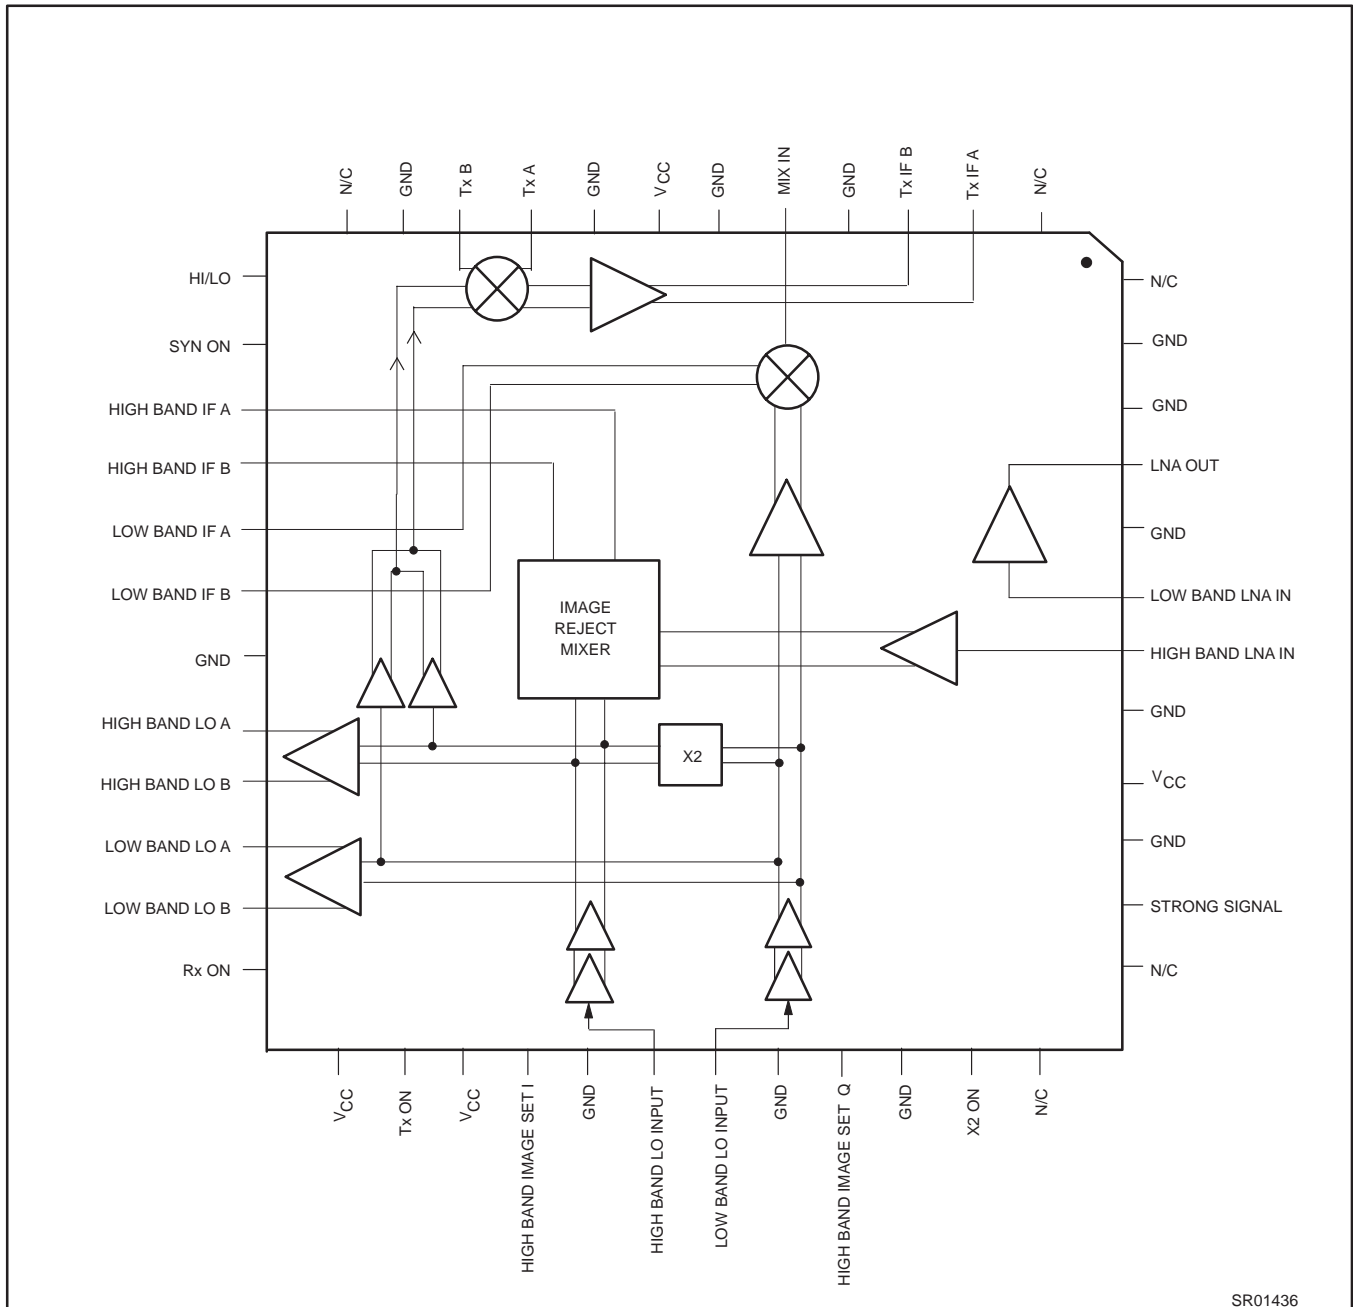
N/C
GND
Tx B
Tx A
GND
$V_{CC}$
GND
MIX IN
GND
Tx IF B
Tx IF A
N/C

HI/LO
SYN ON
HIGH BAND IF A
HIGH BAND IF B
LOW BAND IF A
LOW BAND IF B
GND
HIGH BAND LO A
HIGH BAND LO B
LOW BAND LO A
LOW BAND LO B
Rx ON

N/C
GND
GND
LNA OUT
GND
LOW BAND LNA IN
HIGH BAND LNA IN
GND
$V_{CC}$
GND
STRONG SIGNAL
N/C

IMAGE REJECT MIXER
X2

$V_{CC}$
Tx ON
$V_{CC}$
HIGH BAND IMAGE SET I
GND
HIGH BAND LO INPUT
LOW BAND LO INPUT
GND
HIGH BAND IMAGE SET Q
GND
X2 ON
N/C

SR01436